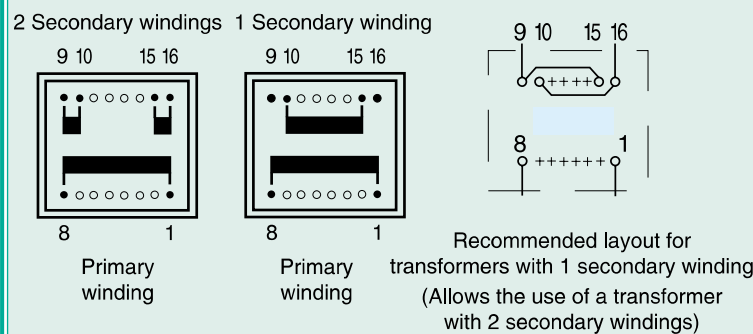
2 Secondary windings 1 Secondary winding

9 10 15 16

8 1

Primary winding

9 10 15 16

8 1

Primary winding

9 10 15 16

8 1

Recommended layout for transformers with 1 secondary winding (Allows the use of a transformer with 2 secondary windings)